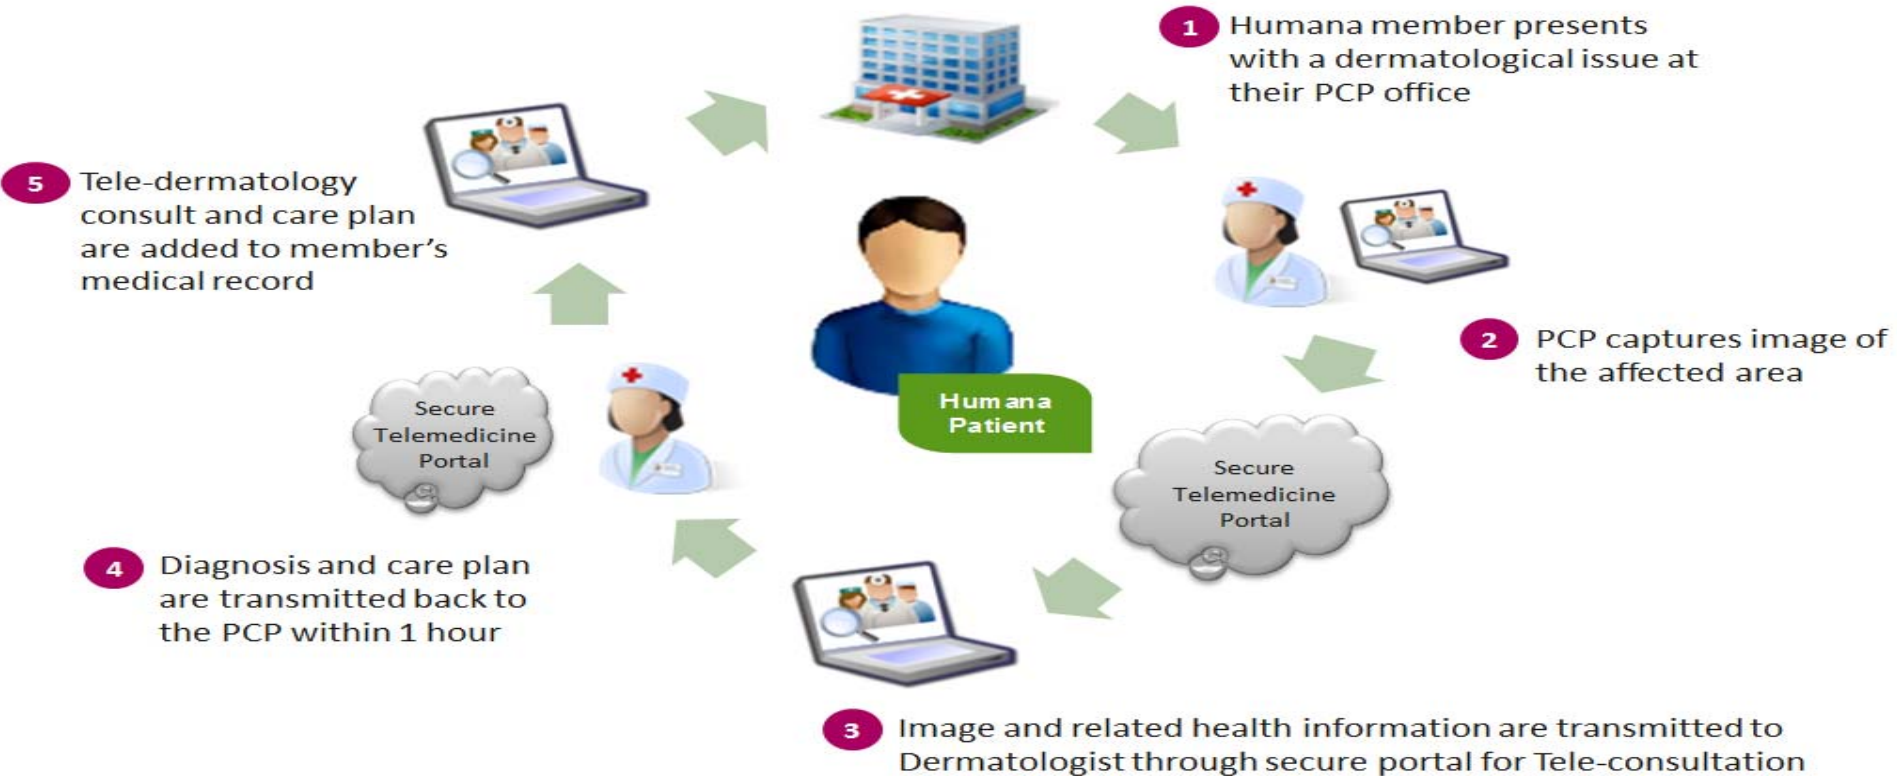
1 Humana member presents with a dermatological issue at their PCP office

5 Tele-dermatology consult and care plan are added to member's medical record

Humana Patient

2 PCP captures image of the affected area

Secure Telemedicine Portal

Secure Telemedicine Portal

4 Diagnosis and care plan are transmitted back to the PCP within 1 hour

3 Image and related health information are transmitted to Dermatologist through secure portal for Tele-consultation